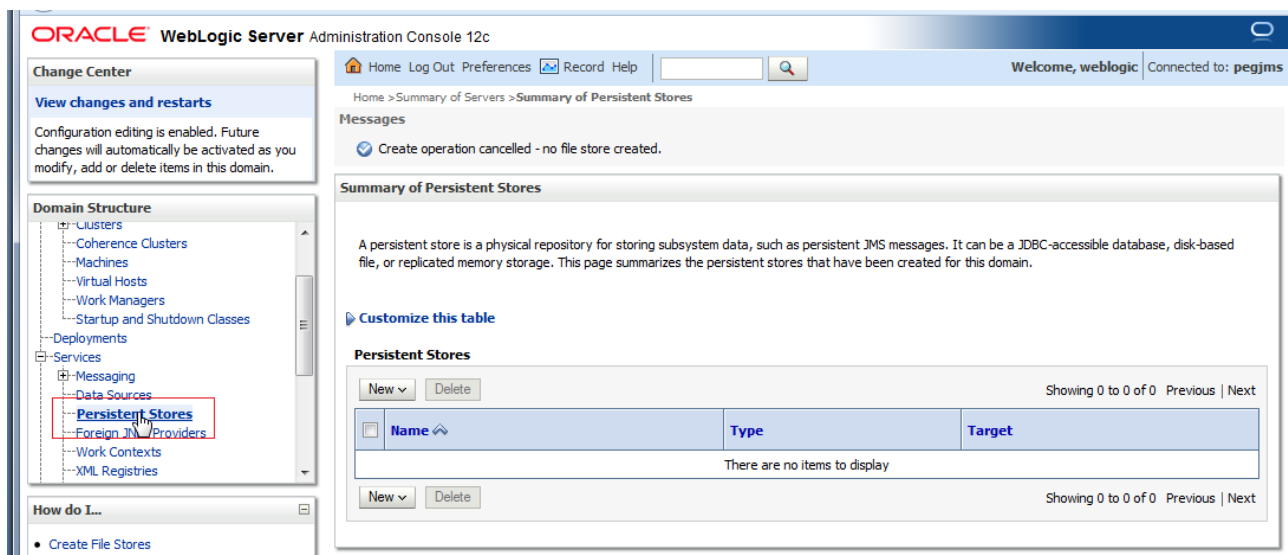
ORACLE WebLogic Server Administration Console 12c

Change Center

View changes and restarts

Configuration editing is enabled. Future changes will automatically be activated as you modify, add or delete items in this domain.

Domain Structure

Clusters
Coherence Clusters
Machines
Virtual Hosts
Work Managers
Startup and Shutdown Classes
Deployments
Services
Messaging
Data Sources
Persistent Stores
Foreign JN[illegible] Providers
Work Contexts
XML Registries

How do I...

• Create File Stores

Home Log Out Preferences Record Help

Welcome, weblogic | Connected to: pegjms

Home >Summary of Servers >Summary of Persistent Stores

Messages

Create operation cancelled - no file store created.

Summary of Persistent Stores

A persistent store is a physical repository for storing subsystem data, such as persistent JMS messages. It can be a JDBC-accessible database, disk-based file, or replicated memory storage. This page summarizes the persistent stores that have been created for this domain.

Customize this table

Persistent Stores

New Delete Showing 0 to 0 of 0 Previous | Next

| | Name | Type | Target |
|---|---|---|---|
| There are no items to display | | | |

New Delete Showing 0 to 0 of 0 Previous | Next